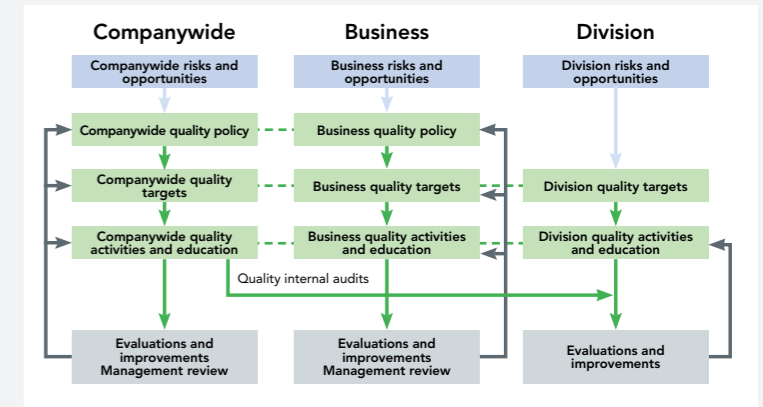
Companywide

Companywide risks and opportunities

Companywide quality policy

Companywide quality targets

Companywide quality activities and education

Evaluations and improvements Management review

Business

Business risks and opportunities

Business quality policy

Business quality targets

Business quality activities and education

Evaluations and improvements Management review

Division

Division risks and opportunities

Division quality targets

Division quality activities and education

Evaluations and improvements

Quality internal audits